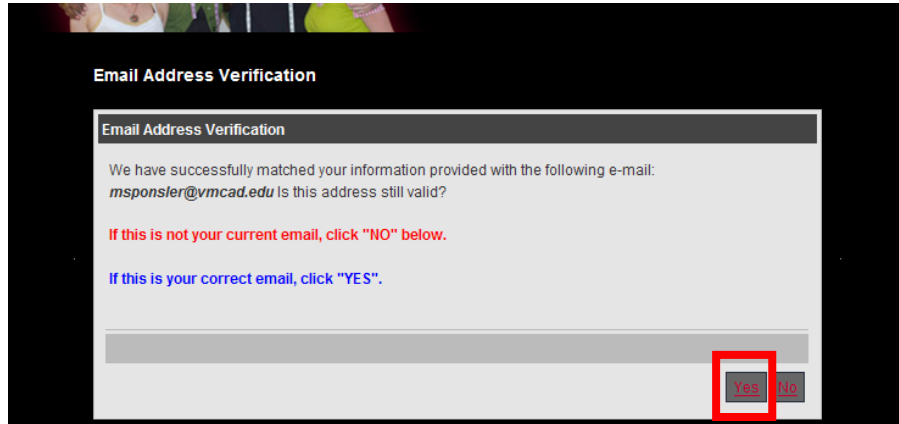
Email Address Verification

Email Address Verification

We have successfully matched your information provided with the following e-mail: msponsler@vmcad.edu Is this address still valid?

If this is not your current email, click "NO" below.

If this is your correct email, click "YES".

Yes No